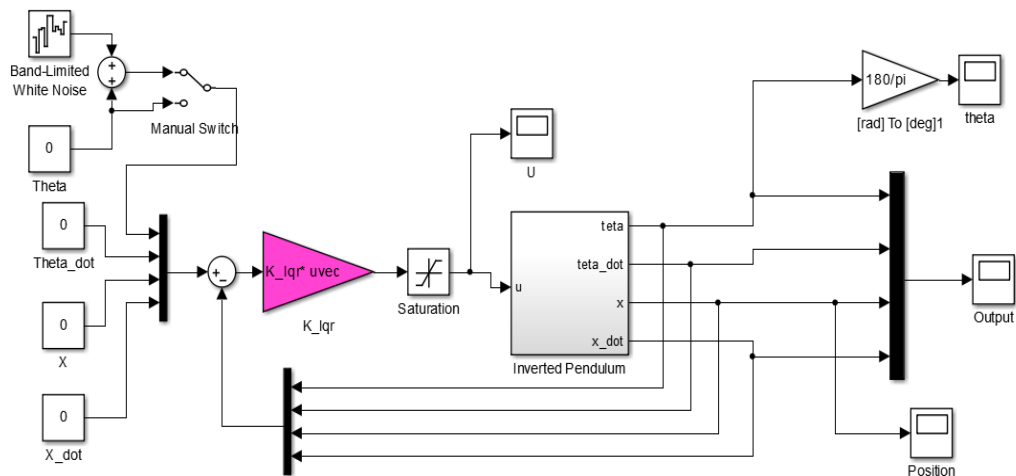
Band-Limited White Noise

+
+

Manual Switch

0
Theta

0
Theta_dot

0
X

0
X_dot

+
-

K_lqr* uvec

K_lqr

Saturation

U

u

teta
teta_dot
x
x_dot

Inverted Pendulum

180/pi

[rad] To [deg]1

theta

Output

Position